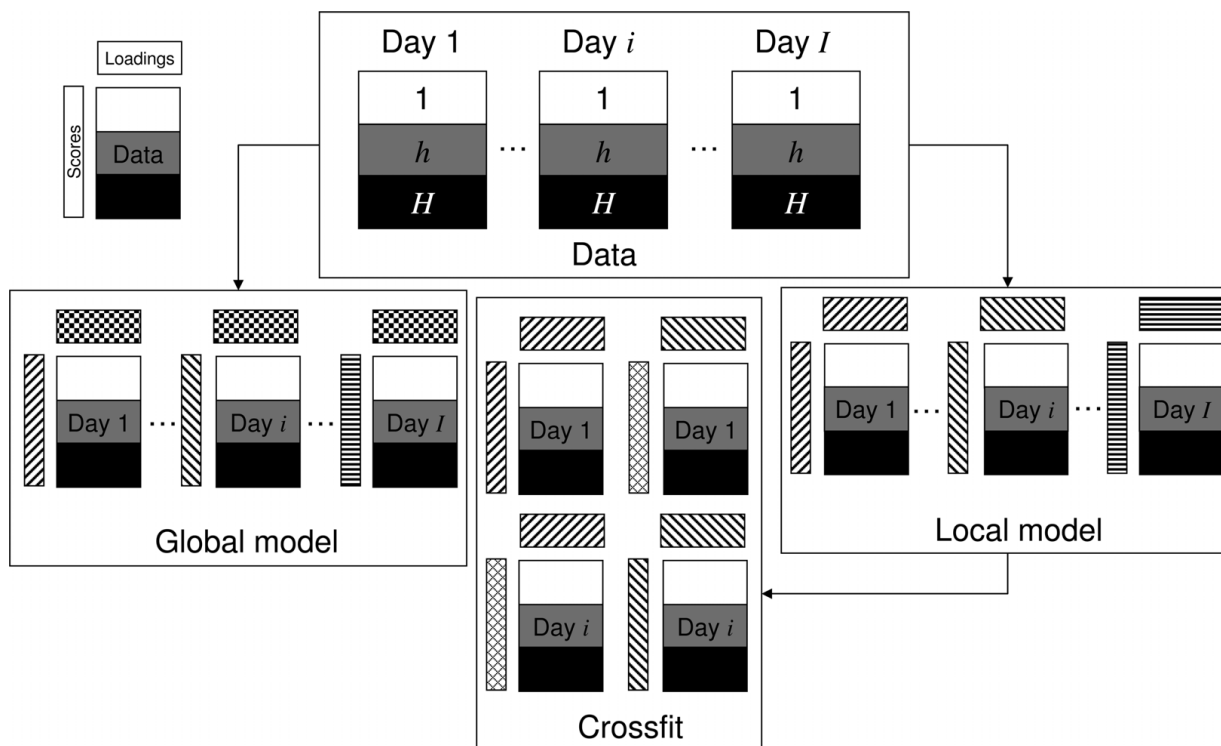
Loadings

Scores

Data

Day 1

Day $i$

Day $I$

1

$h$

$H$

1

$h$

$H$

1

$h$

$H$

…

…

Data

Day 1

…

Day $i$

…

Day $I$

Global model

Day 1

Day 1

Day $i$

Day $i$

Crossfit

Day 1

…

Day $i$

…

Day $I$

Local model